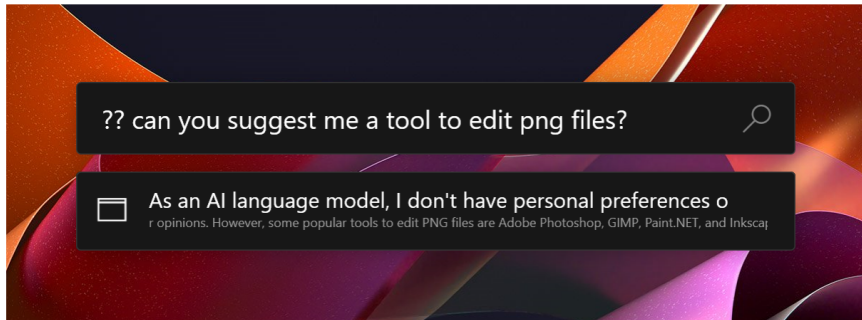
?? can you suggest me a tool to edit png files?

As an AI language model, I don't have personal preferences o

r opinions. However, some popular tools to edit PNG files are Adobe Photoshop, GIMP, Paint.NET, and Inkscap